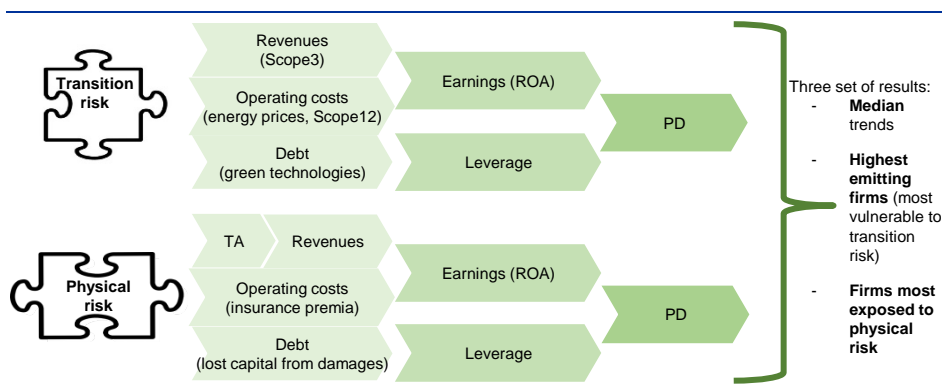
Transition risk

Revenues (Scope3)

Operating costs (energy prices, Scope12)

Debt (green technologies)

Earnings (ROA)

Leverage

PD

Physical risk

TA

Revenues

Operating costs (insurance premia)

Debt (lost capital from damages)

Earnings (ROA)

Leverage

PD

Three set of results:
- **Median** trends
- **Highest emitting firms** (most vulnerable to transition risk)
- **Firms most exposed to physical risk**